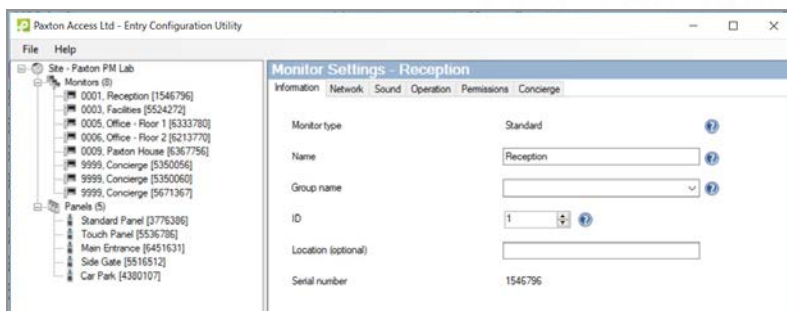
Paxton Access Ltd - Entry Configuration Utility

File Help

Site - Paxton PM Lab
Monitors (8)
0001, Reception [1546796]
0003, Facilities [5524272]
0005, Office - Floor 1 [6333780]
0006, Office - Floor 2 [6213770]
0009, Paxton House [6367756]
9999, Concierge [5350056]
9999, Concierge [5350060]
9999, Concierge [5671367]
Panels (5)
Standard Panel [3776386]
Touch Panel [5536786]
Main Entrance [6451631]
Side Gate [5516512]
Car Park [4380107]

Monitor Settings - Reception

Information Network Sound Operation Permissions Concierge

Monitor type Standard

Name Reception

Group name

ID 1

Location (optional)

Serial number 1546796